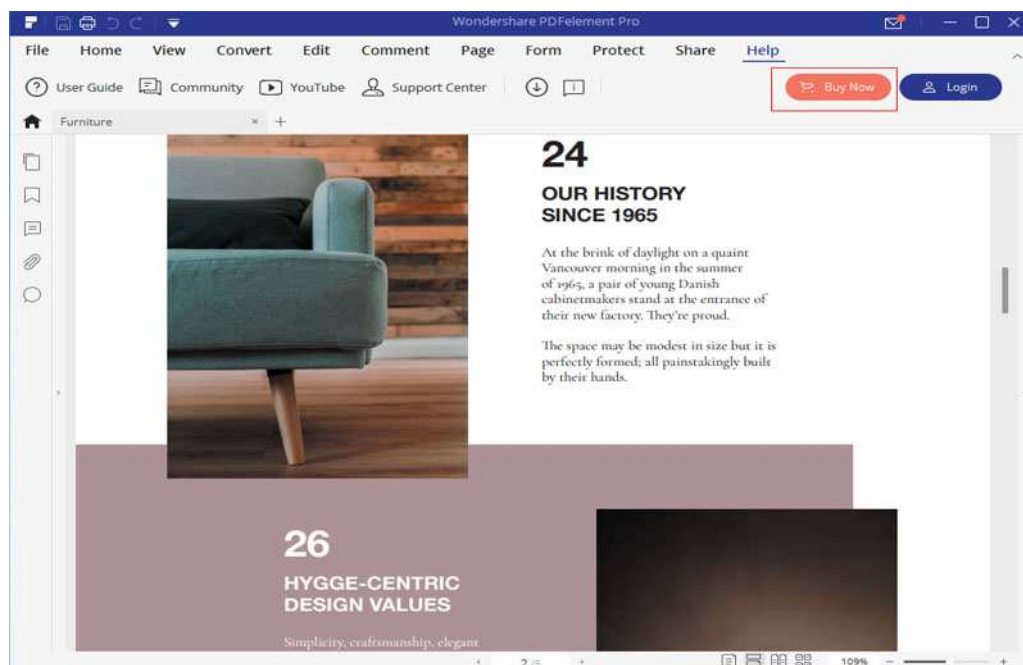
Wondershare PDFelement Pro

File Home View Convert Edit Comment Page Form Protect Share Help

User Guide Community YouTube Support Center

Buy Now Login

Furniture

24

OUR HISTORY SINCE 1965

At the brink of daylight on a quaint Vancouver morning in the summer of 1965, a pair of young Danish cabinetmakers stand at the entrance of their new factory. They're proud.

The space may be modest in size but it is perfectly formed; all painstakingly built by their hands.

26

HYGGE-CENTRIC DESIGN VALUES

Simplicity, craftsmanship, elegant

2

109%